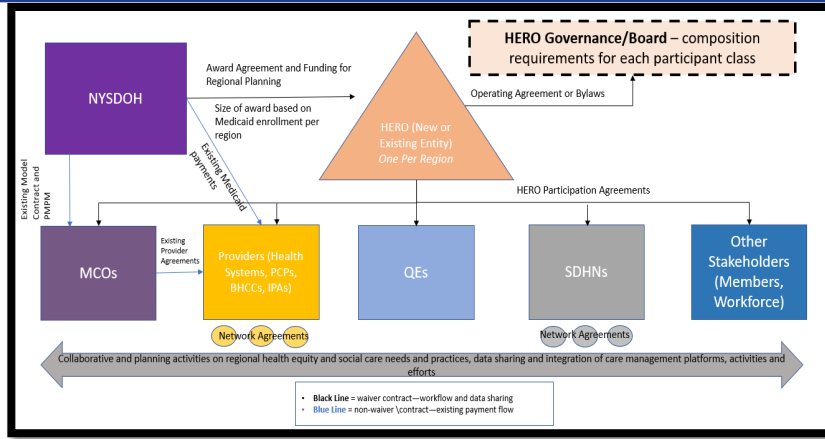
HERO Governance/Board – composition requirements for each participant class

NYSDOH

Award Agreement and Funding for Regional Planning

Size of award based on Medicaid enrollment per region

Operating Agreement or Bylaws

HERO (New or Existing Entity) One Per Region

Existing Medicaid payments

Existing Model Contract and PMPM

HERO Participation Agreements

MCOs

Existing Provider Agreements

Providers (Health Systems, PCPs, BHCCs, IPAs)

QEs

SDHNs

Other Stakeholders (Members, Workforce)

Network Agreements

Network Agreements

Collaborative and planning activities on regional health equity and social care needs and practices, data sharing and integration of care management platforms, activities and efforts

• Black Line = waiver contract—workflow and data sharing
• Blue Line = non-waiver \contract—existing payment flow